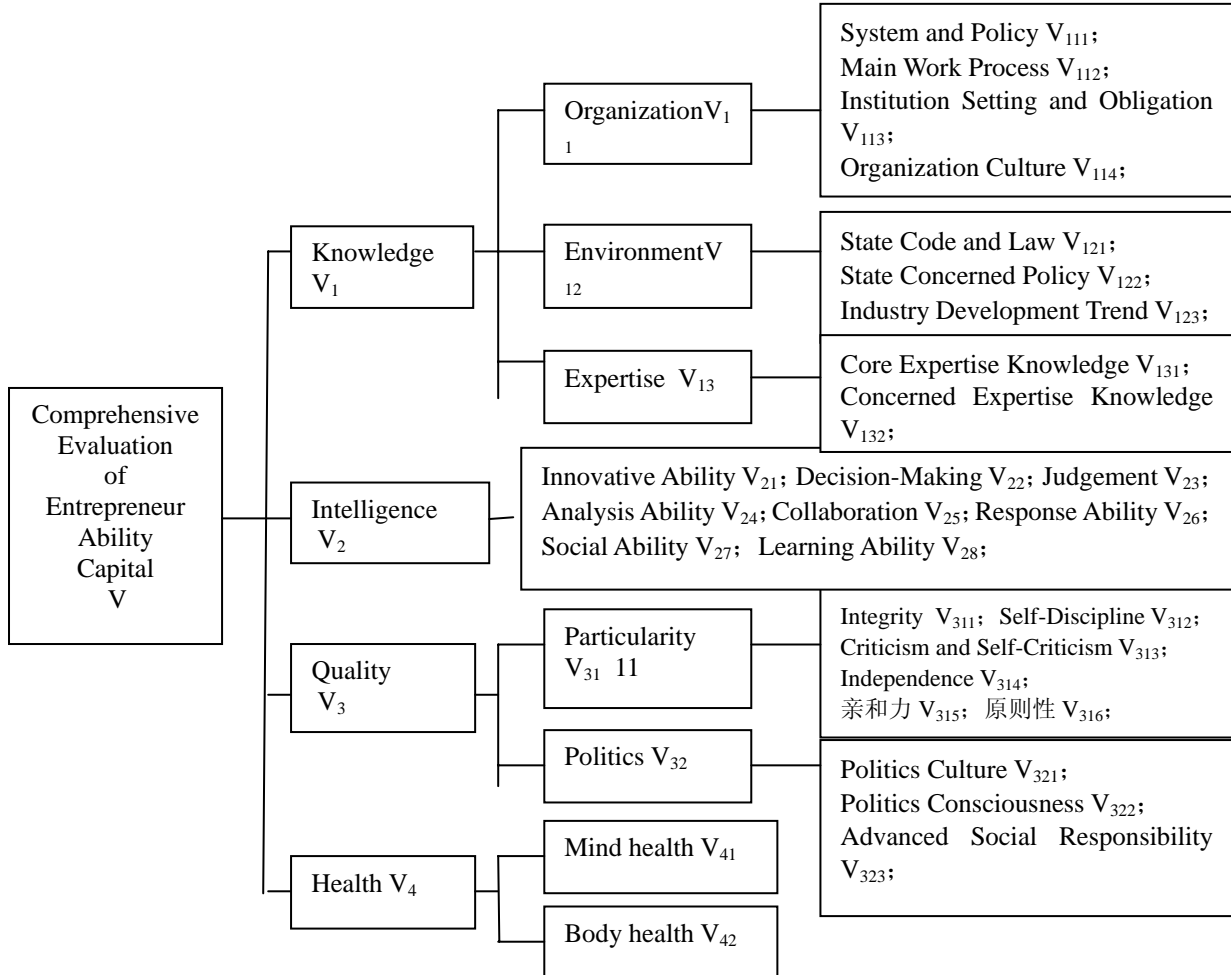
Comprehensive Evaluation of Entrepreneur Ability Capital V

Knowledge $V_1$

Organization$V_1$
1

System and Policy $V_{111}$；
Main Work Process $V_{112}$；
Institution Setting and Obligation $V_{113}$；
Organization Culture $V_{114}$；

Environment$V$
12

State Code and Law $V_{121}$；
State Concerned Policy $V_{122}$；
Industry Development Trend $V_{123}$；

Expertise $V_{13}$

Core Expertise Knowledge $V_{131}$；
Concerned Expertise Knowledge $V_{132}$；

Intelligence $V_2$

Innovative Ability $V_{21}$; Decision-Making $V_{22}$; Judgement $V_{23}$; Analysis Ability $V_{24}$; Collaboration $V_{25}$; Response Ability $V_{26}$; Social Ability $V_{27}$; Learning Ability $V_{28}$；

Quality $V_3$

Particularity $V_{31}$ 11

Integrity $V_{311}$； Self-Discipline $V_{312}$；
Criticism and Self-Criticism $V_{313}$；
Independence $V_{314}$；
亲和力 $V_{315}$； 原则性 $V_{316}$；

Politics $V_{32}$

Politics Culture $V_{321}$；
Politics Consciousness $V_{322}$；
Advanced Social Responsibility $V_{323}$；

Health $V_4$

Mind health $V_{41}$

Body health $V_{42}$